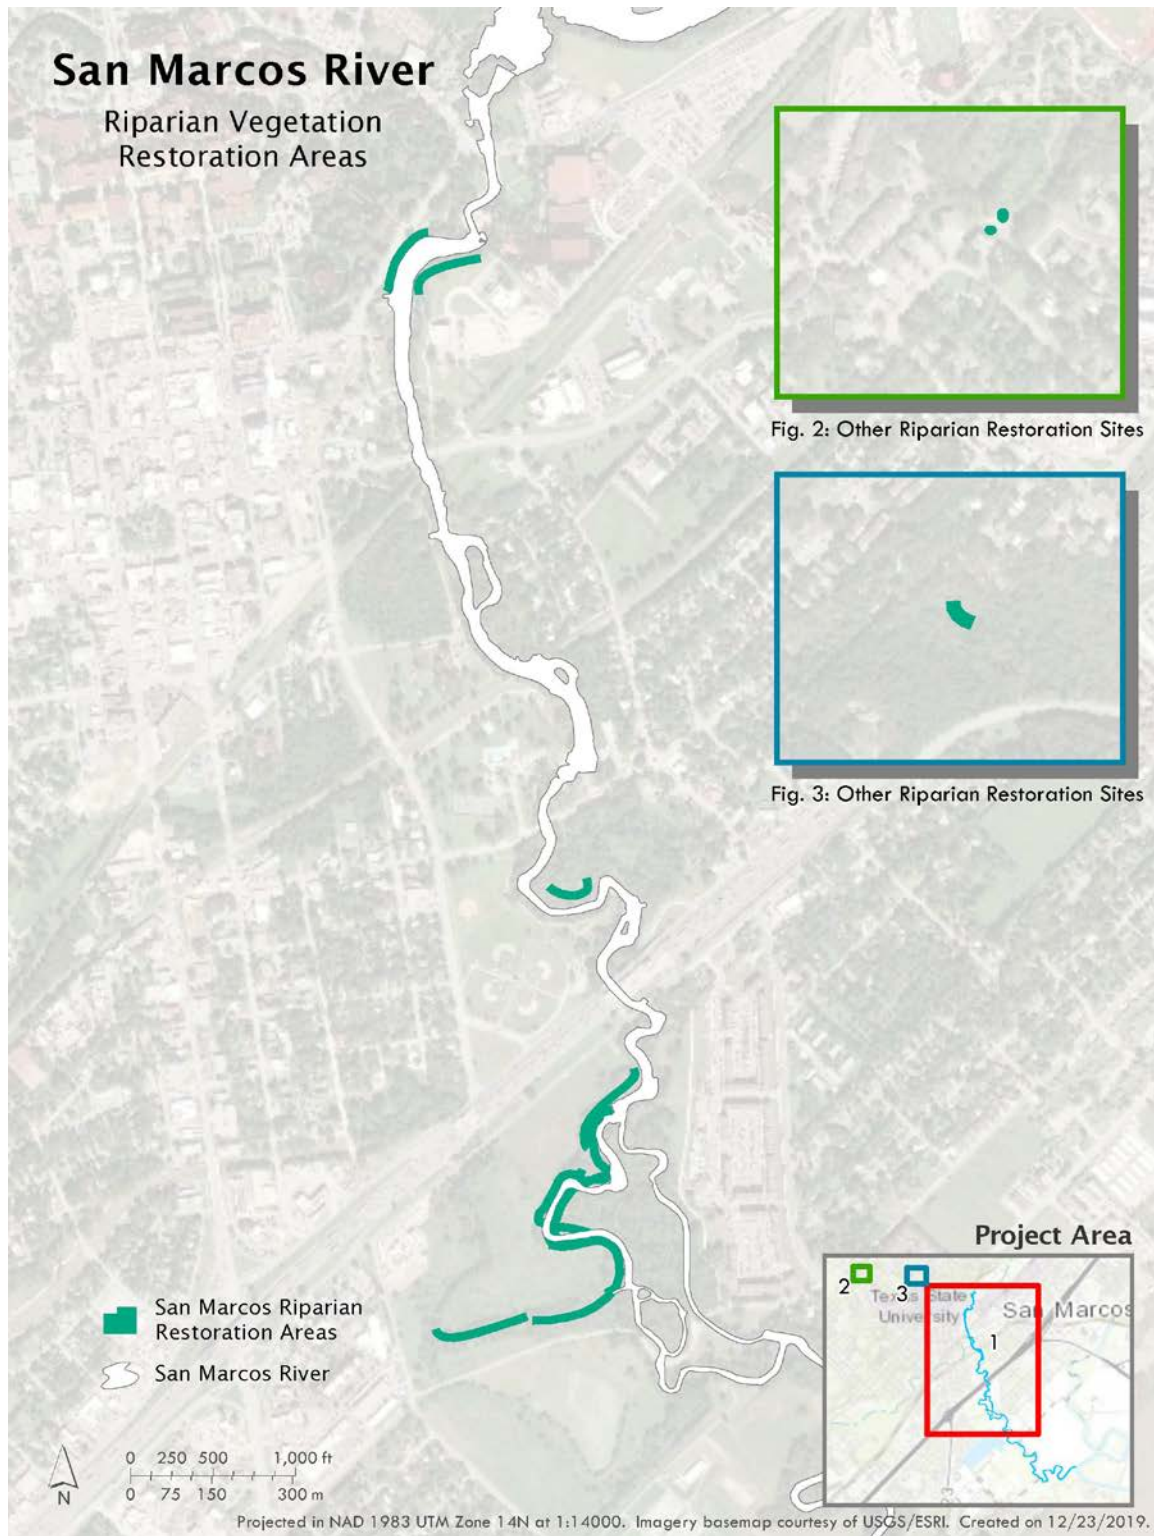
San Marcos River

Riparian Vegetation Restoration Areas

Fig. 2: Other Riparian Restoration Sites

Fig. 3: Other Riparian Restoration Sites

Project Area

2 3 Texas State University San Marcos 1

San Marcos Riparian Restoration Areas

San Marcos River

N

0 250 500 1,000 ft
0 75 150 300 m

Projected in NAD 1983 UTM Zone 14N at 1:14000. Imagery basemap courtesy of USGS/ESRI. Created on 12/23/2019.